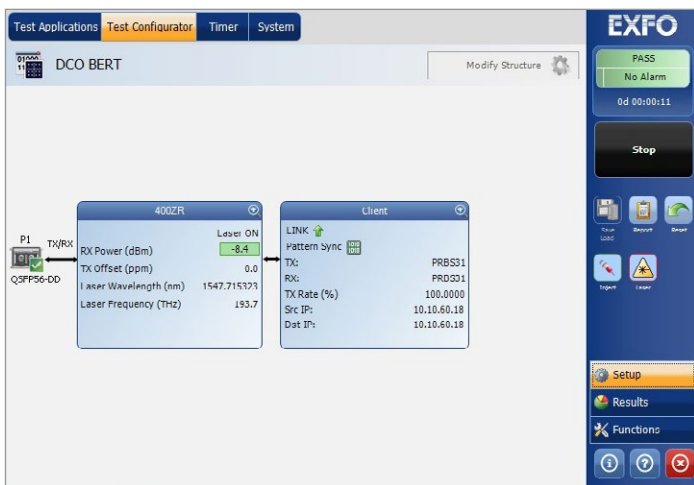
Test Applications | Test Configurator | Timer | System

DCO BERT

Modify Structure

EXFO

PASS
No Alarm
0d 00:00:11

Stop

Save Load
Report
Reset
Inject
Laser

P1
TX/RX
QSFP56-DD

400ZR
Laser ON
| | |
|---|---|
| RX Power (dBm) | -8.4 |
| TX Offset (ppm) | 0.0 |
| Laser Wavelength (nm) | 1547.715323 |
| Laser Frequency (THz) | 193.7 |

Client
LINK
Pattern Sync
| | |
|---|---|
| TX: | PRBS31 |
| RX: | PRBS31 |
| TX Rate (%) | 100.0000 |
| Src IP: | 10.10.60.18 |
| Dst IP: | 10.10.60.18 |

Setup
Results
Functions